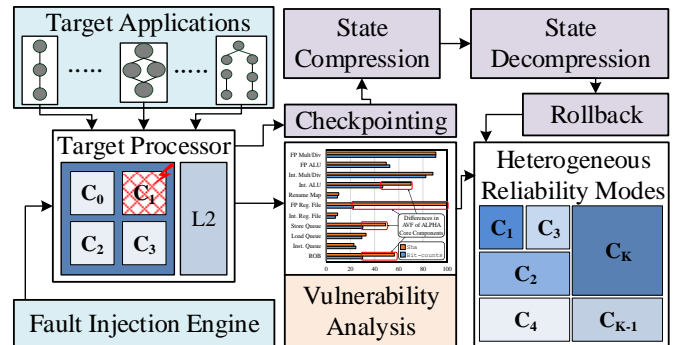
Target Applications

.....

.....

State Compression

State Decompression

Rollback

Checkpointing

Target Processor

$C_0$

$C_1$

$C_2$

$C_3$

L2

FP Mult/Div
FP ALU
Int. Mult/Div
Int. ALU
Rename Map
FP Reg. File
Int. Reg. File
Store Queue
Load Queue
Inst. Queue
ROB

Differences in AVF of ALPHA Core Components

Sha

Bit-counts

0 20 40 60 80 100

Heterogeneous Reliability Modes

$C_1$

$C_3$

$C_K$

$C_2$

$C_4$

$C_{K-1}$

Vulnerability Analysis

Fault Injection Engine